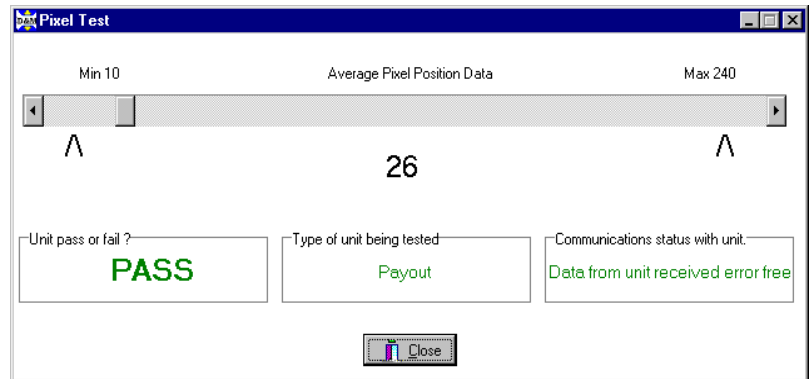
DAX Pixel Test

Min 10

Average Pixel Position Data

Max 240

Λ

26

Λ

Unit pass or fail ?

PASS

Type of unit being tested

Payout

Communications status with unit.

Data from unit received error free

Close